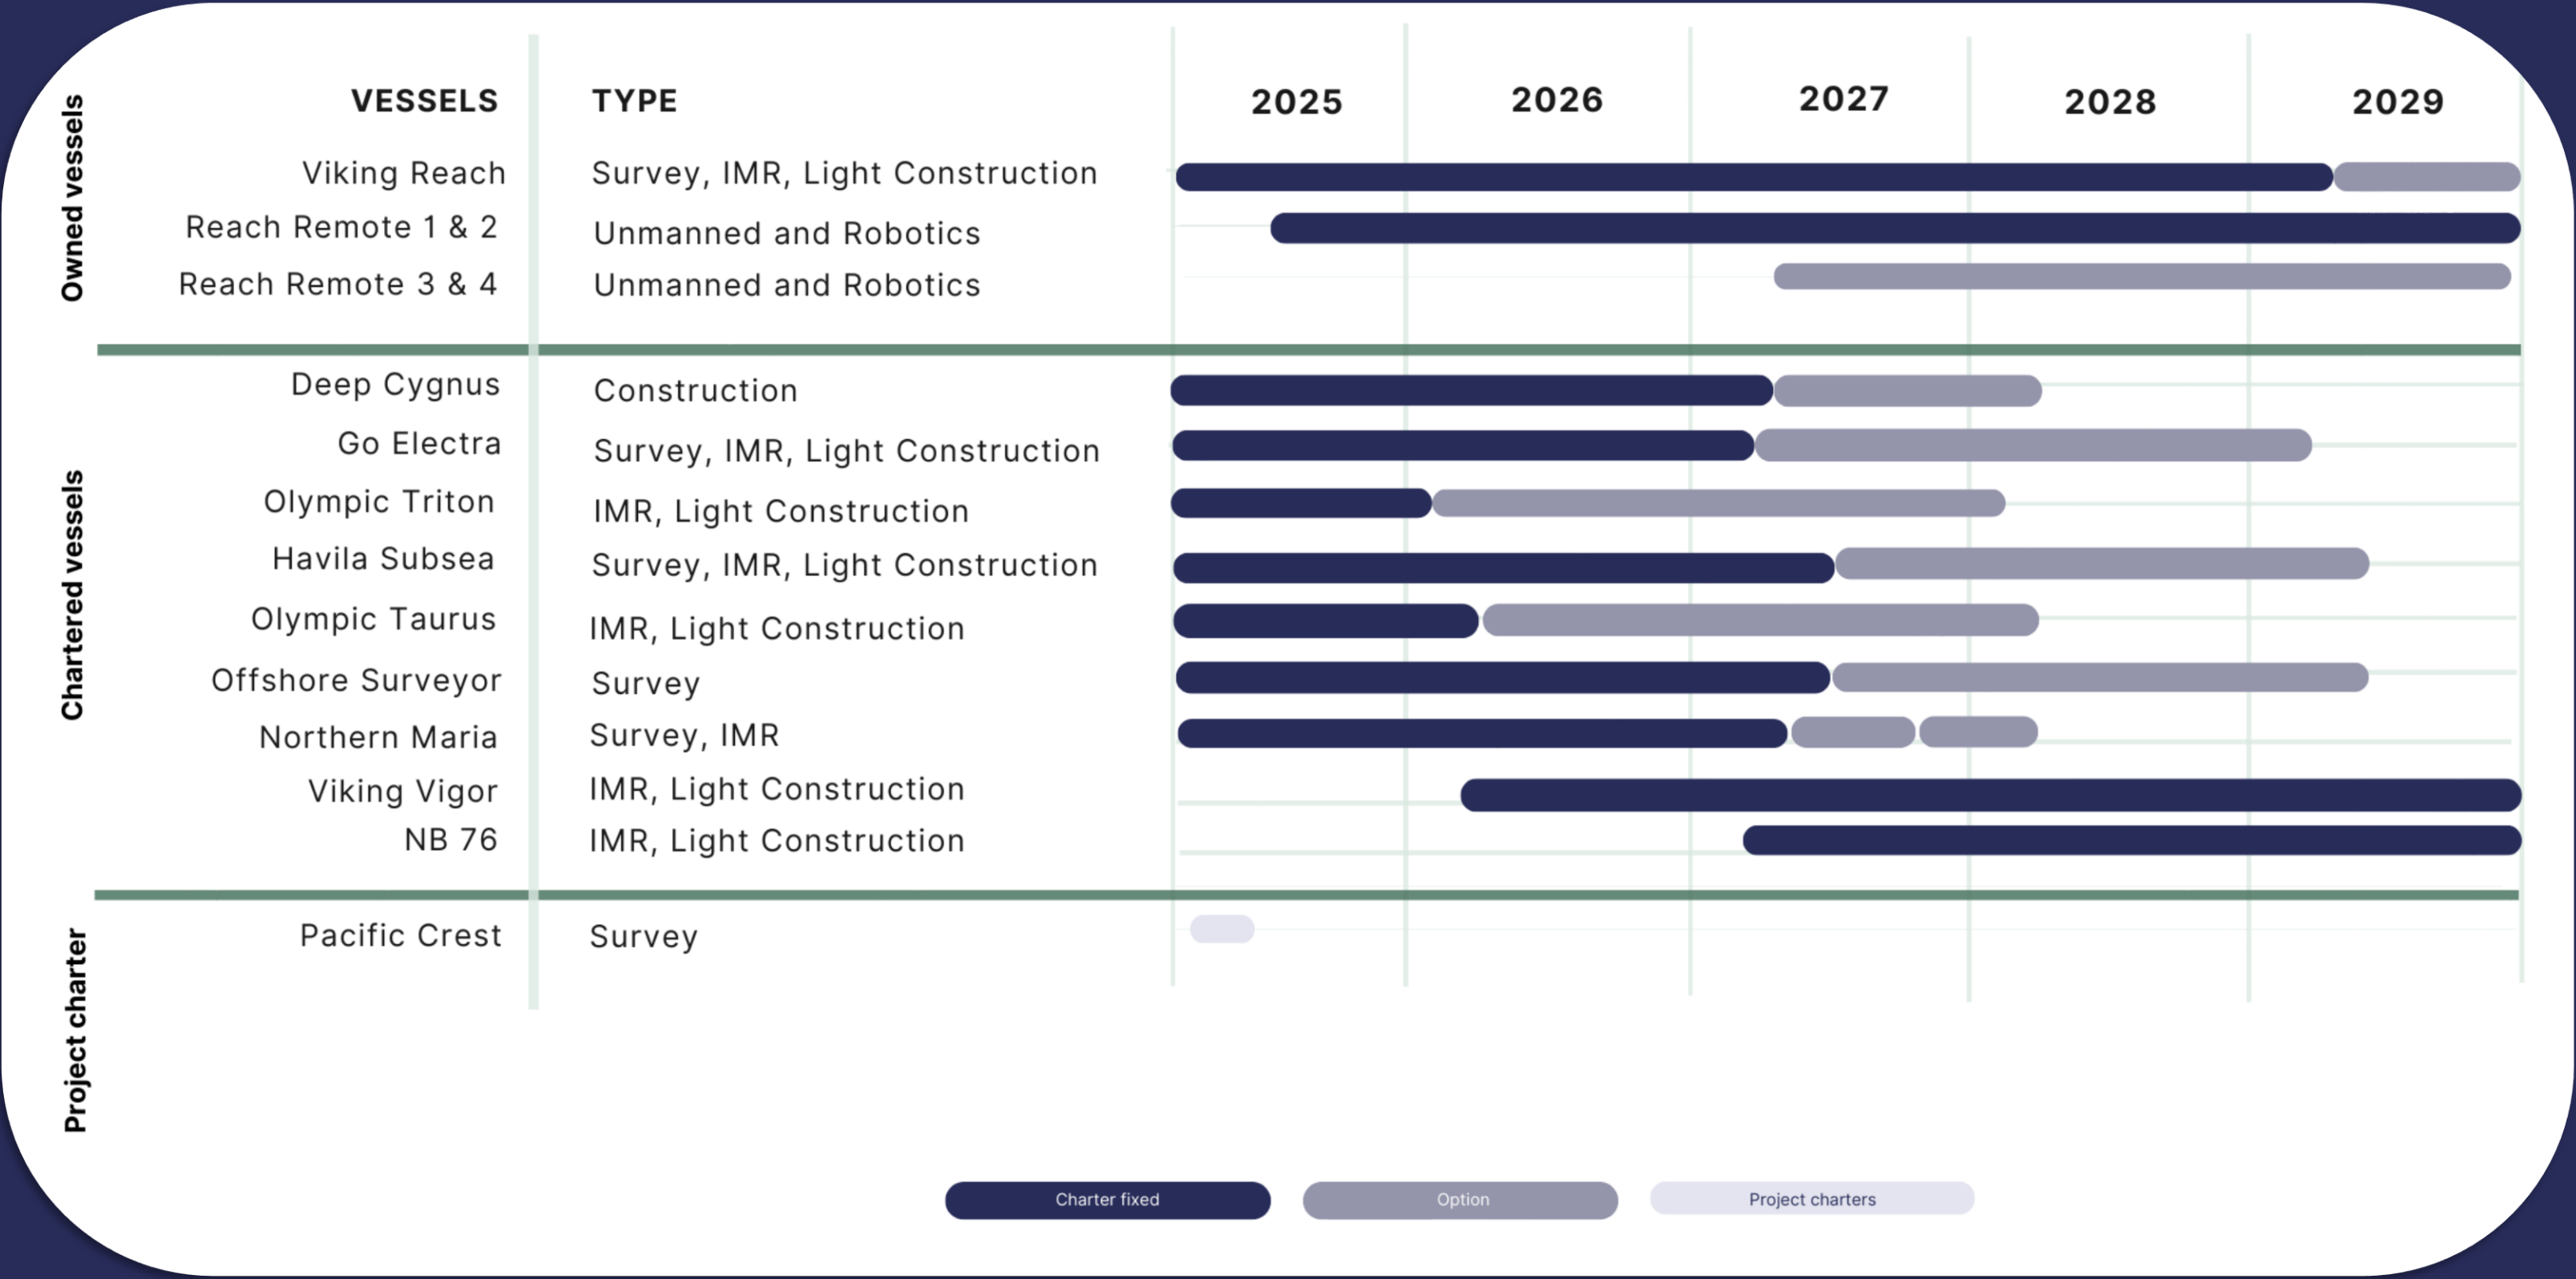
Owned vessels

| VESSELS | TYPE | 2025 | 2026 | 2027 | 2028 | 2029 |
|---|---|---|---|---|---|---|
| Viking Reach | Survey, IMR, Light Construction | | | | | |
| Reach Remote 1 & 2 | Unmanned and Robotics | | | | | |
| Reach Remote 3 & 4 | Unmanned and Robotics | | | | | |

Chartered vessels

| VESSELS | TYPE |
|---|---|
| Deep Cygnus | Construction |
| Go Electra | Survey, IMR, Light Construction |
| Olympic Triton | IMR, Light Construction |
| Havila Subsea | Survey, IMR, Light Construction |
| Olympic Taurus | IMR, Light Construction |
| Offshore Surveyor | Survey |
| Northern Maria | Survey, IMR |
| Viking Vigor | IMR, Light Construction |
| NB 76 | IMR, Light Construction |

Project charter

| VESSELS | TYPE |
|---|---|
| Pacific Crest | Survey |

Charter fixed
Option
Project charters